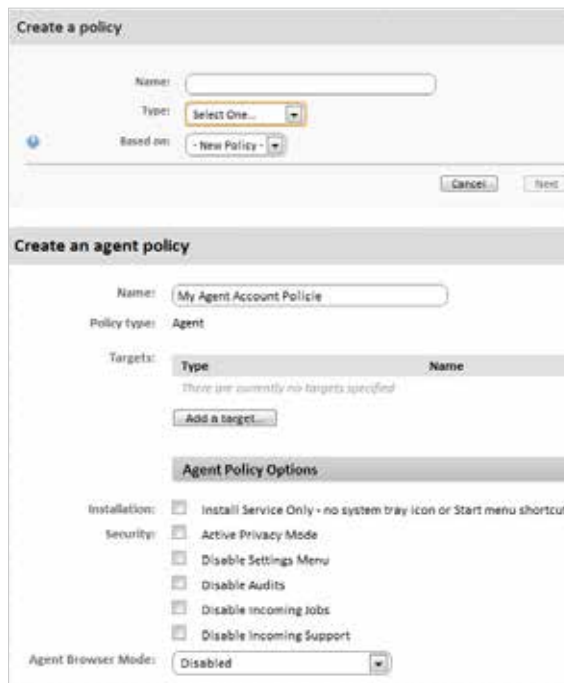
Create a policy

Name:

Type: Select One...

Based on: - New Policy -

Cancel Next

Create an agent policy

Name: My Agent Account Policie

Policy type: Agent

Targets:

| Type | Name |
|---|---|
| There are currently no targets specified | |

Add a target...

Agent Policy Options

Installation: Install Service Only - no system tray icon or Start menu shortcu

Security: Active Privacy Mode

Disable Settings Menu

Disable Audits

Disable Incoming Jobs

Disable Incoming Support

Agent Browser Mode: Disabled